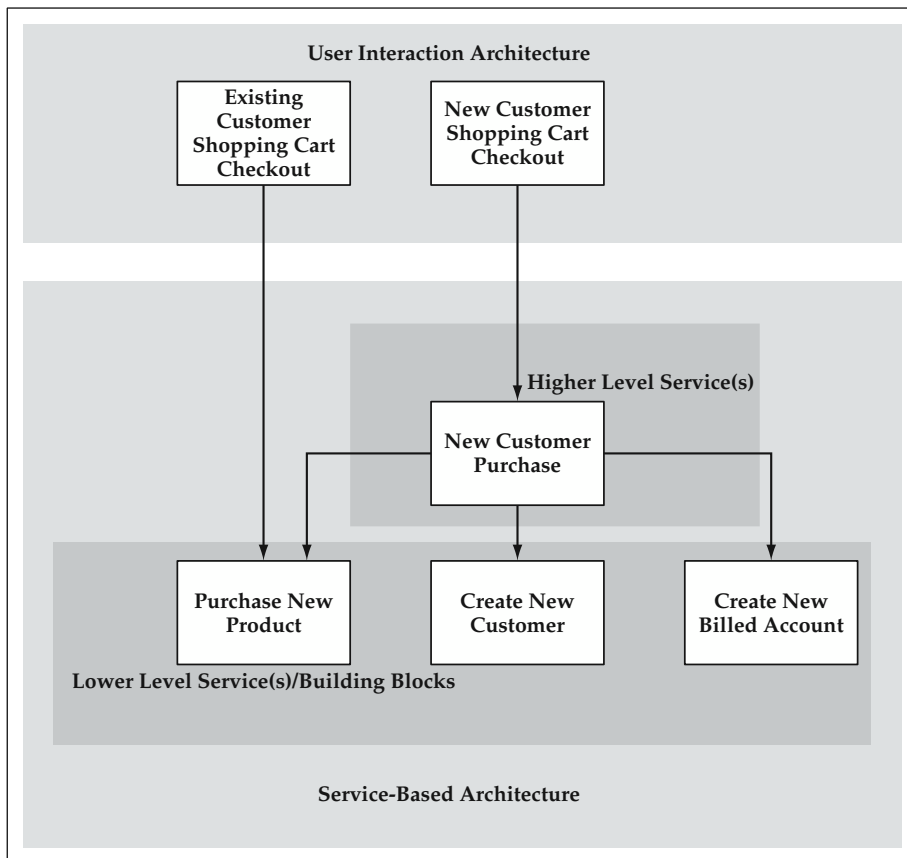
User Interaction Architecture

Existing Customer Shopping Cart Checkout

New Customer Shopping Cart Checkout

Higher Level Service(s)

New Customer Purchase

Purchase New Product

Create New Customer

Create New Billed Account

Lower Level Service(s)/Building Blocks

Service-Based Architecture